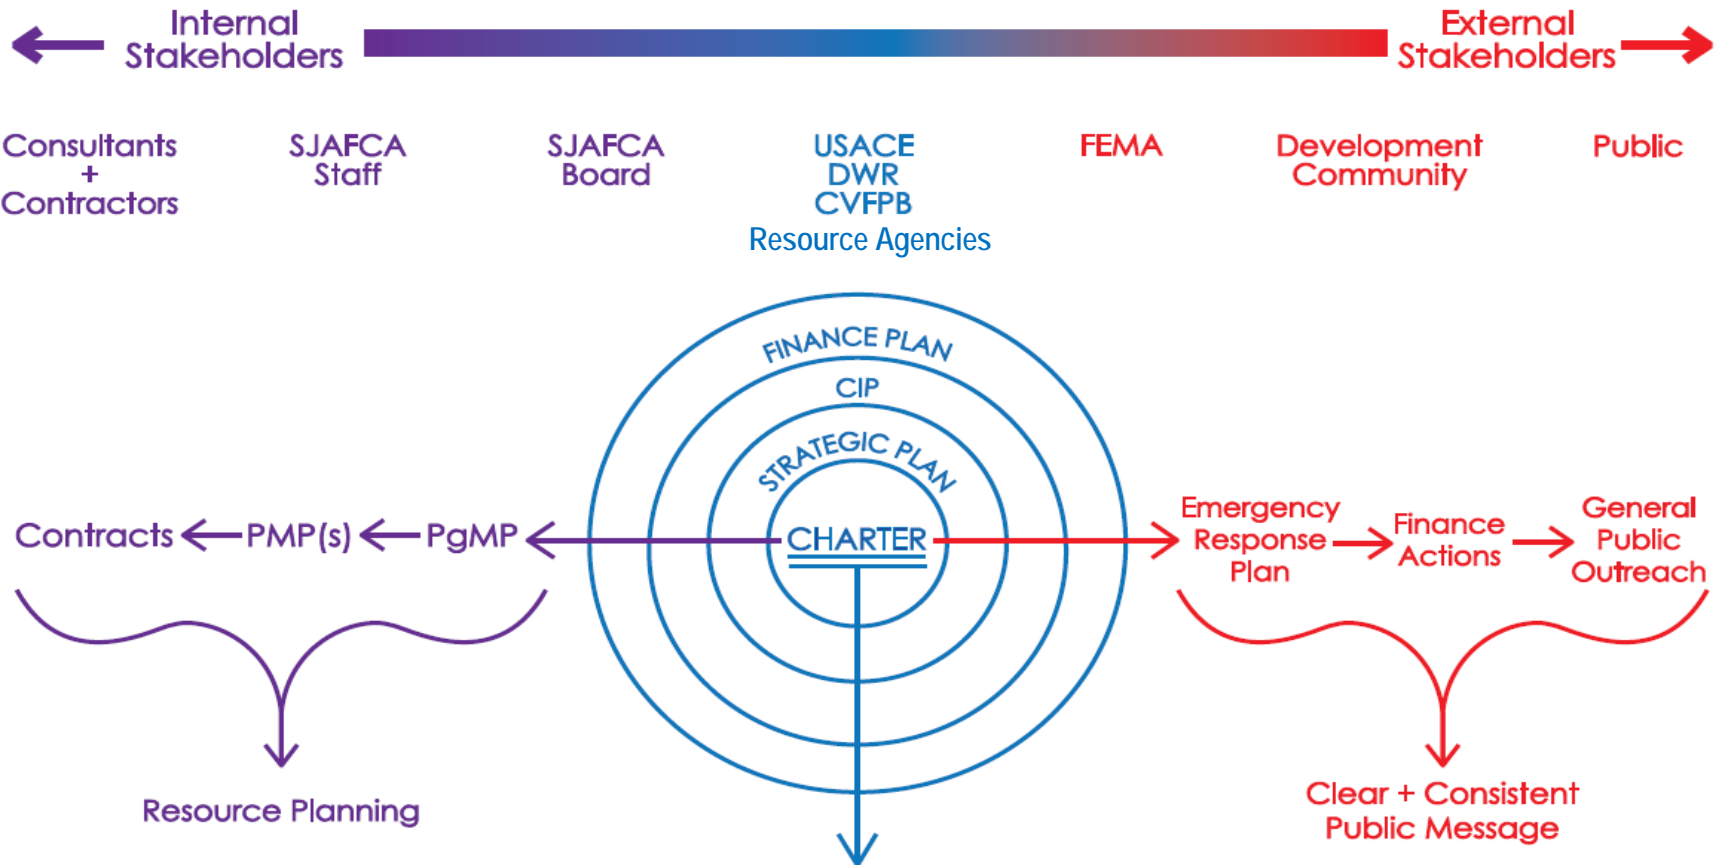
Internal Stakeholders

External Stakeholders

Consultants + Contractors

SJAFCA Staff

SJAFCA Board

USACE DWR CVFPB Resource Agencies

FEMA

Development Community

Public

FINANCE PLAN

CIP

STRATEGIC PLAN

CHARTER

Contracts ← PMP(s) ← PgMP

Resource Planning

Emergency Response Plan → Finance Actions → General Public Outreach

Clear + Consistent Public Message